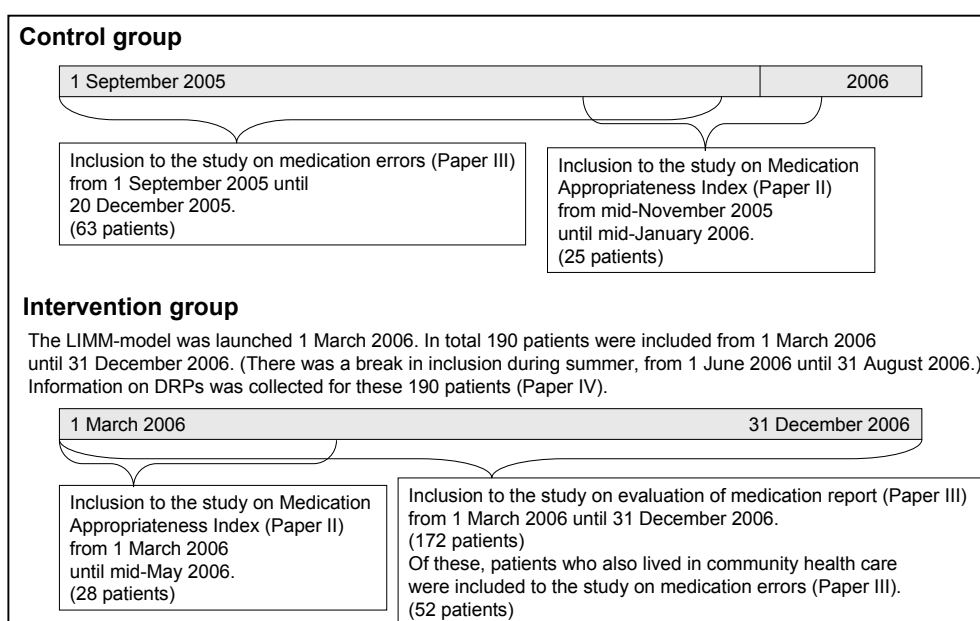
**Control group**

1 September 2005

2006

Inclusion to the study on medication errors (Paper III) from 1 September 2005 until 20 December 2005. (63 patients)

Inclusion to the study on Medication Appropriateness Index (Paper II) from mid-November 2005 until mid-January 2006. (25 patients)

**Intervention group**

The LIMM-model was launched 1 March 2006. In total 190 patients were included from 1 March 2006 until 31 December 2006. (There was a break in inclusion during summer, from 1 June 2006 until 31 August 2006.) Information on DRPs was collected for these 190 patients (Paper IV).

1 March 2006

31 December 2006

Inclusion to the study on Medication Appropriateness Index (Paper II) from 1 March 2006 until mid-May 2006. (28 patients)

Inclusion to the study on evaluation of medication report (Paper III) from 1 March 2006 until 31 December 2006. (172 patients)
Of these, patients who also lived in community health care were included to the study on medication errors (Paper III). (52 patients)